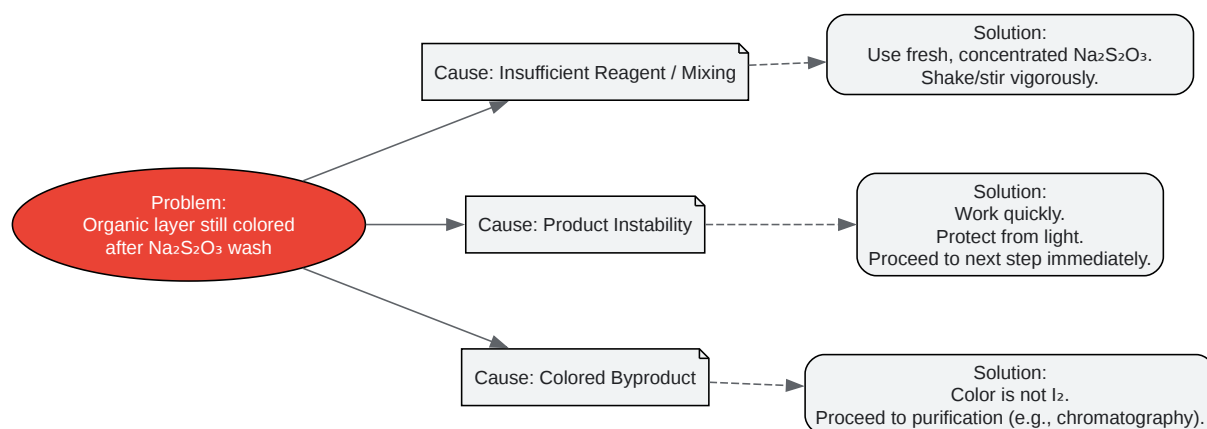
Problem:
Organic layer still colored after $Na_2S_2O_3$ wash

Cause: Insufficient Reagent / Mixing

Solution:
Use fresh, concentrated $Na_2S_2O_3$.
Shake/stir vigorously.

Cause: Product Instability

Solution:
Work quickly.
Protect from light.
Proceed to next step immediately.

Cause: Colored Byproduct

Solution:
Color is not $I_2$.
Proceed to purification (e.g., chromatography).